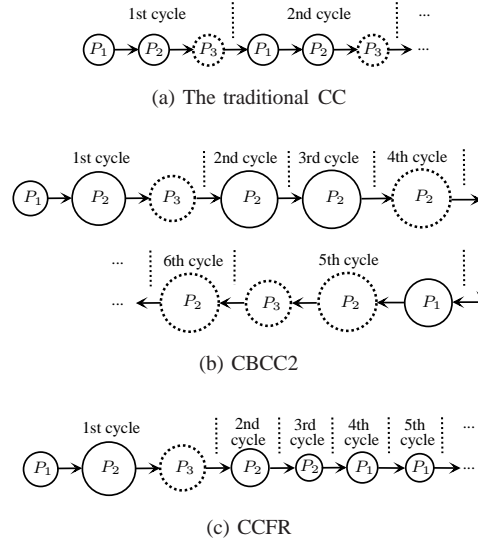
1st cycle
2nd cycle
...
$P_1$ $P_2$ $P_3$ $P_1$ $P_2$ $P_3$ ...

(a) The traditional CC

1st cycle
2nd cycle
3rd cycle
4th cycle
$P_1$ $P_2$ $P_3$ $P_2$ $P_2$ $P_2$

...
6th cycle
5th cycle
... $P_2$ $P_3$ $P_2$ $P_1$

(b) CBCC2

1st cycle
2nd cycle
3rd cycle
4th cycle
5th cycle
...
$P_1$ $P_2$ $P_3$ $P_2$ $P_2$ $P_1$ $P_1$ ...

(c) CCFR